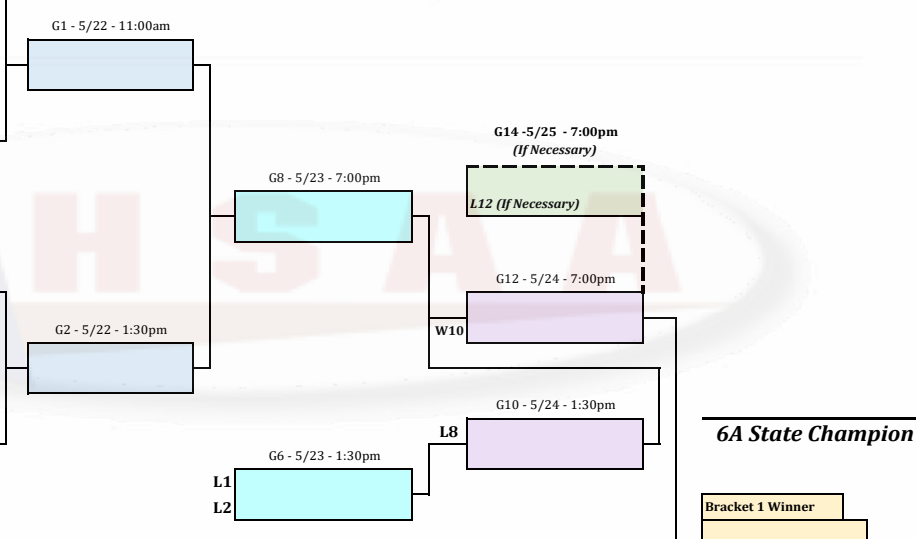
G1 - 5/22 - 11:00am

G14 -5/25 - 7:00pm
(If Necessary)

G8 - 5/23 - 7:00pm

L12 (If Necessary)

G12 - 5/24 - 7:00pm

G2 - 5/22 - 1:30pm

W10

G10 - 5/24 - 1:30pm

L8

6A State Champion

G6 - 5/23 - 1:30pm

L1
L2

Bracket 1 Winner